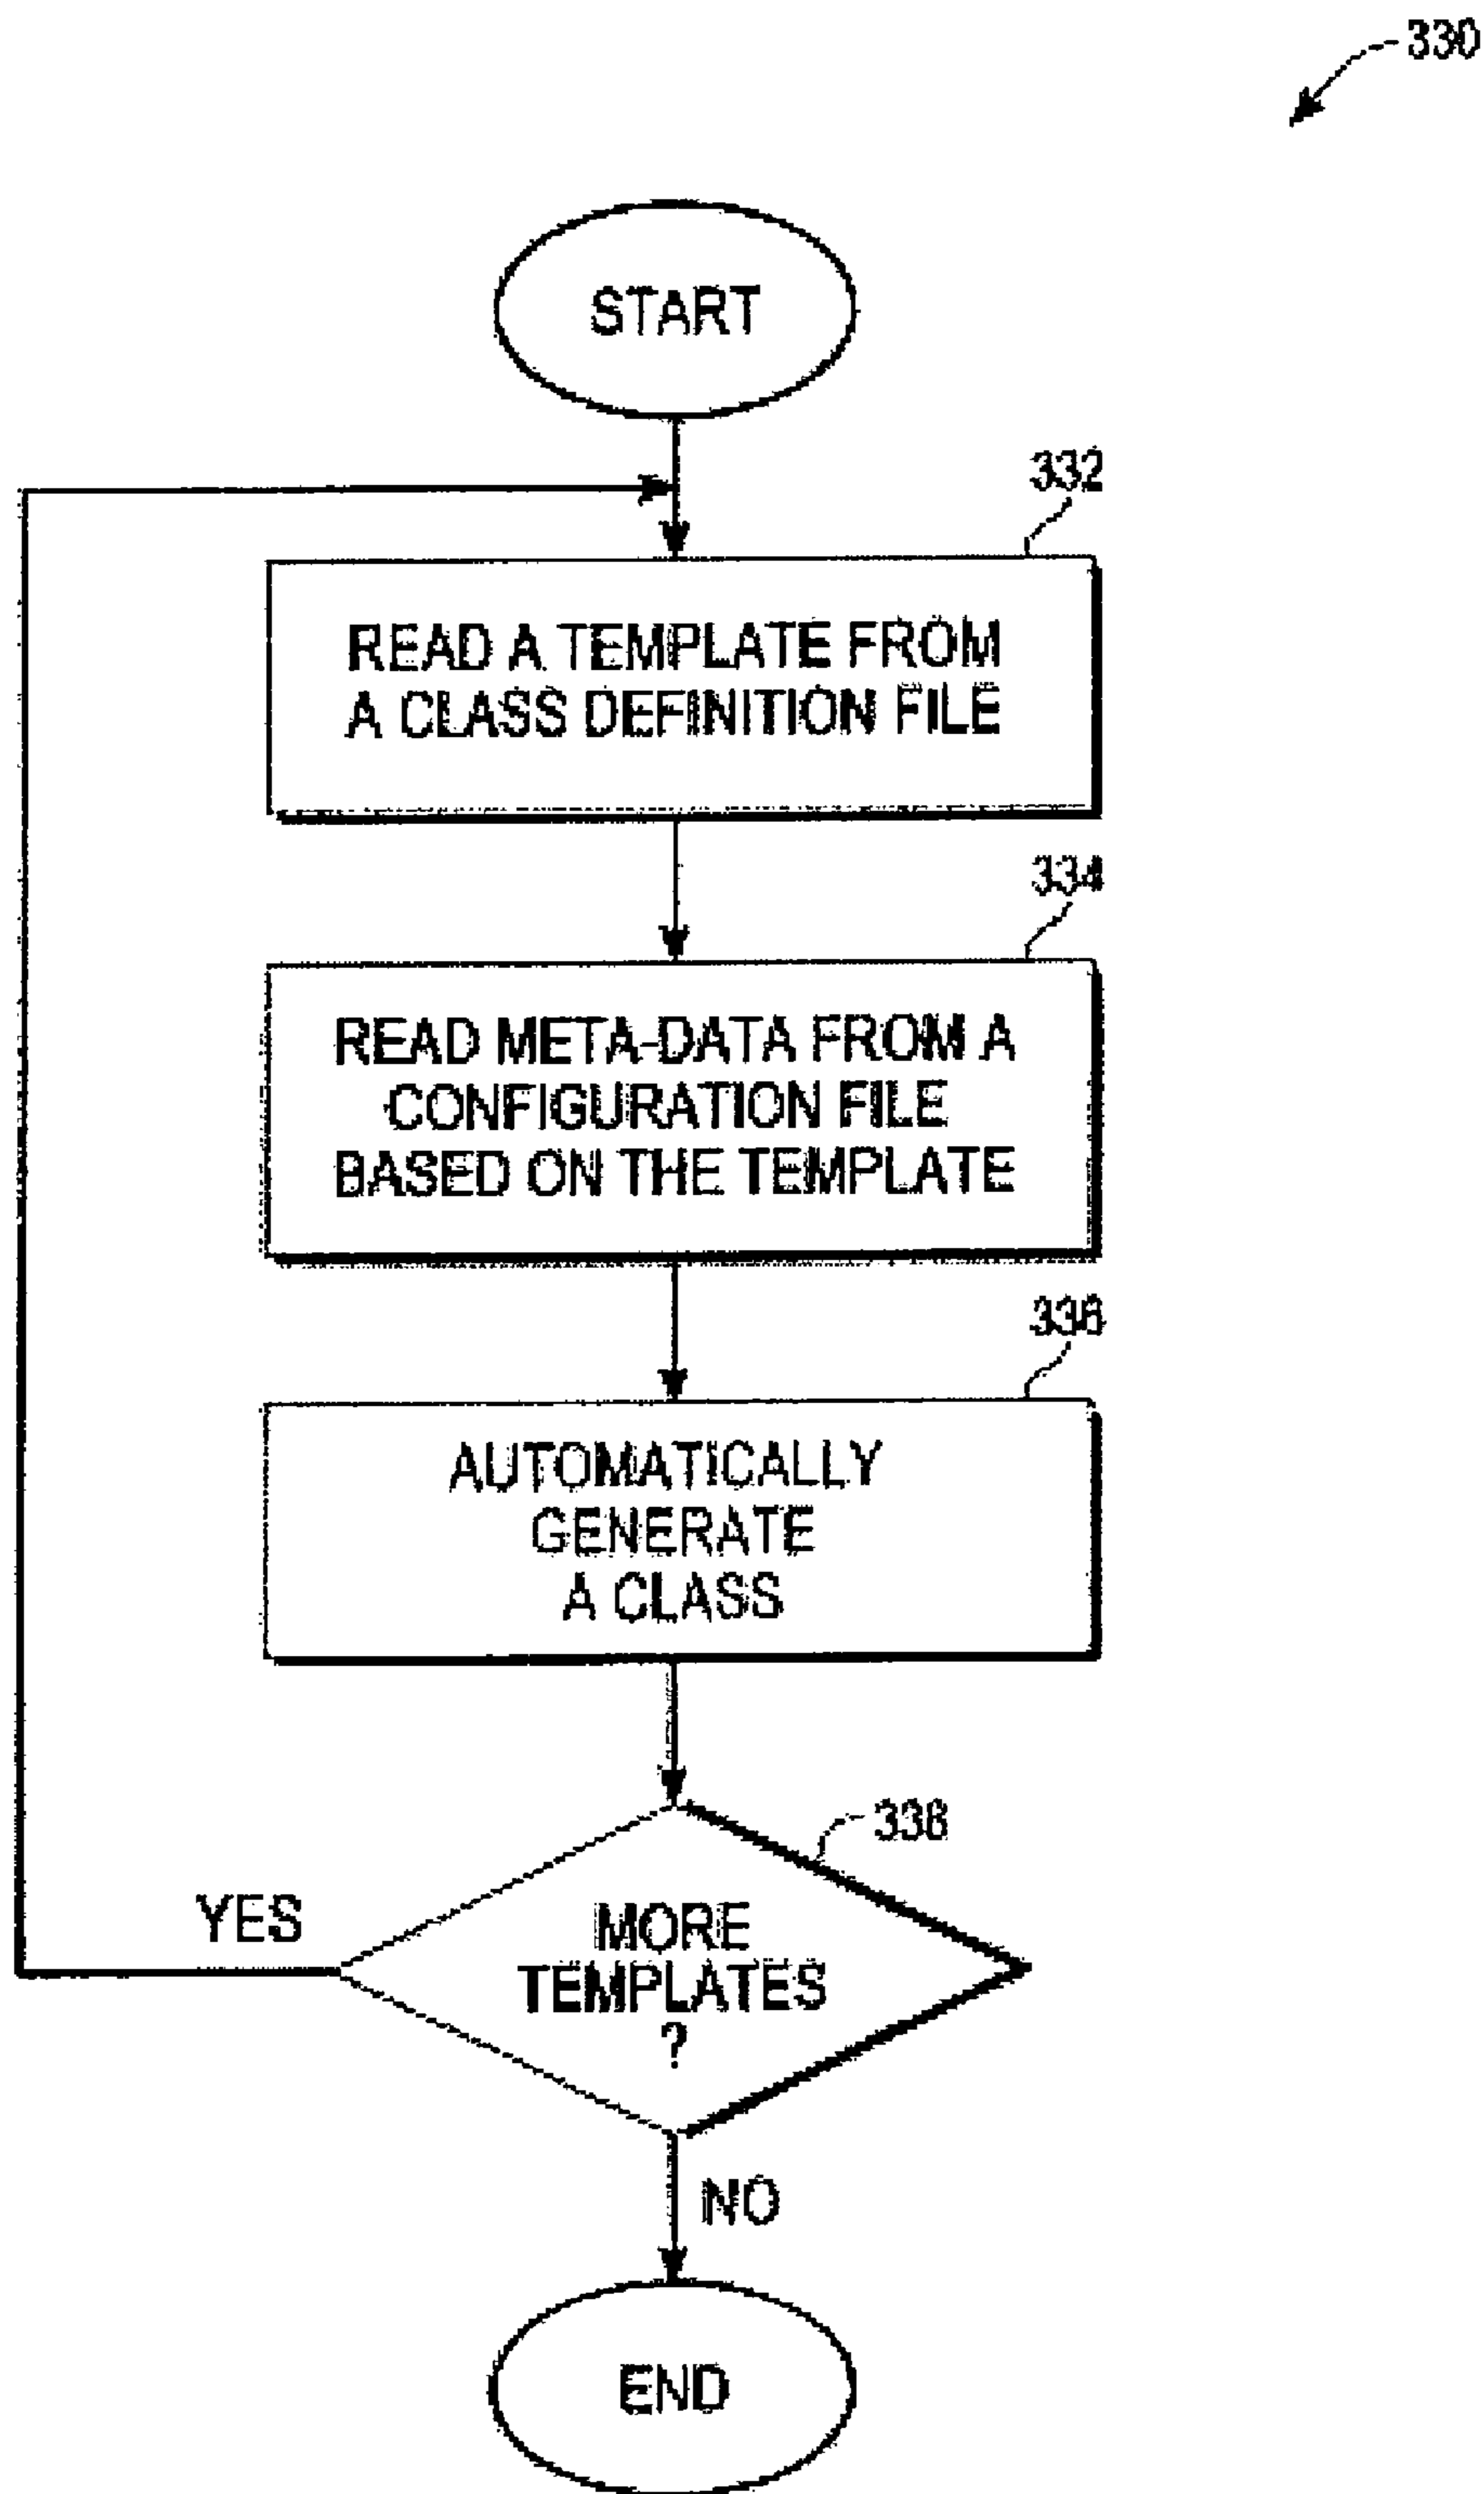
330

START

332

READ A TEMPLATE FROM A CLASS DEFINITION FILE

334

READ META-DATA FROM A CONFIGURATION FILE BASED ON THE TEMPLATE

336

AUTOMATICALLY GENERATE A CLASS

338

MORE TEMPLATES ?

YES

NO

END